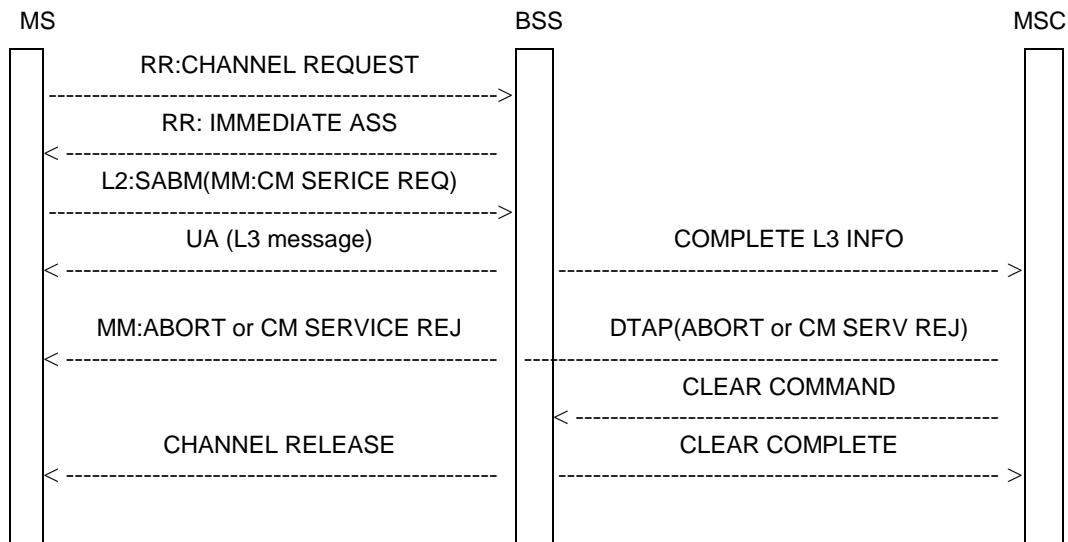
MS

BSS

MSC

RR:CHANNEL REQUEST

RR: IMMEDIATE ASS

L2:SABM(MM:CM SERICE REQ)

UA (L3 message)

COMPLETE L3 INFO

MM:ABORT or CM SERVICE REJ

DTAP(ABORT or CM SERV REJ)

CLEAR COMMAND

CHANNEL RELEASE

CLEAR COMPLETE